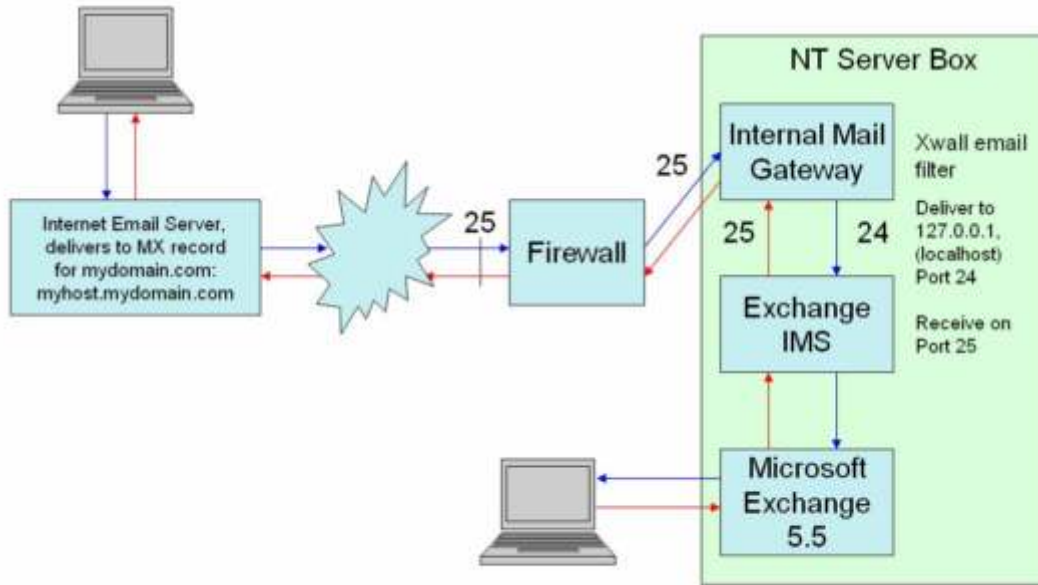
NT Server Box

Internet Email Server, delivers to MX record for mydomain.com: myhost.mydomain.com

25

Firewall

25

Internal Mail Gateway

Xwall email filter

Deliver to 127.0.0.1, (localhost) Port 24

Receive on Port 25

25

24

Exchange IMS

Microsoft Exchange 5.5